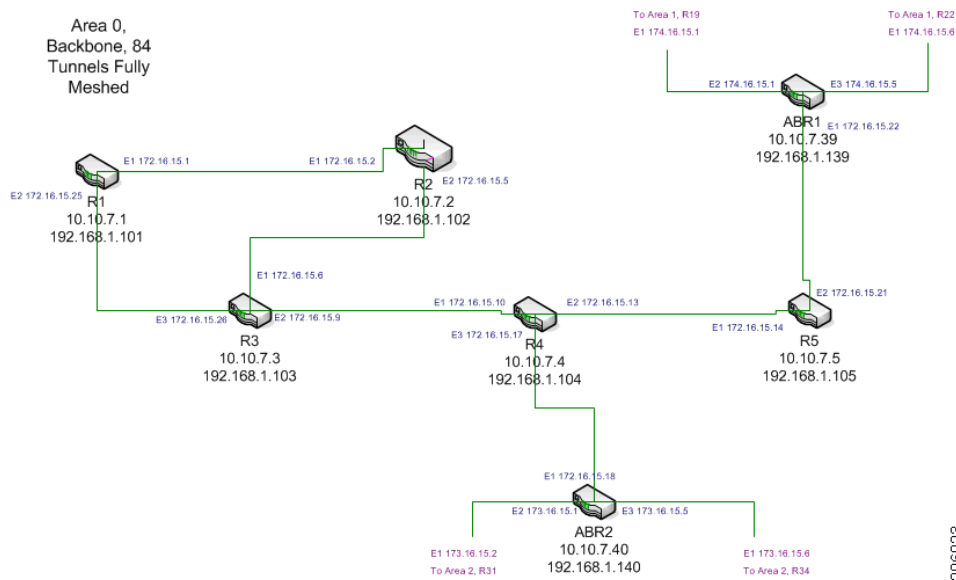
Area 0, Backbone, 84 Tunnels Fully Meshed

To Area 1, R19
E1 174.16.15.1

To Area 1, R22
E1 174.16.15.6

E2 174.16.15.1
E3 174.16.15.5
ABR1
E1 172.16.15.22
10.10.7.39
192.168.1.139

E1 172.16.15.1
E1 172.16.15.2
R2
E2 172.16.15.5
10.10.7.2
192.168.1.102

E2 172.16.15.25
R1
10.10.7.1
192.168.1.101

E1 172.16.15.6
E3 172.16.15.26
E2 172.16.15.9
R3
10.10.7.3
192.168.1.103

E1 172.16.15.10
E2 172.16.15.13
E3 172.16.15.17
R4
10.10.7.4
192.168.1.104

E2 172.16.15.21
E1 172.16.15.14
R5
10.10.7.5
192.168.1.105

E1 172.16.15.18
E2 173.16.15.1
E3 173.16.15.5
ABR2
10.10.7.40
192.168.1.140

E1 173.16.15.2
To Area 2, R31

E1 173.16.15.6
To Area 2, R34

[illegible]